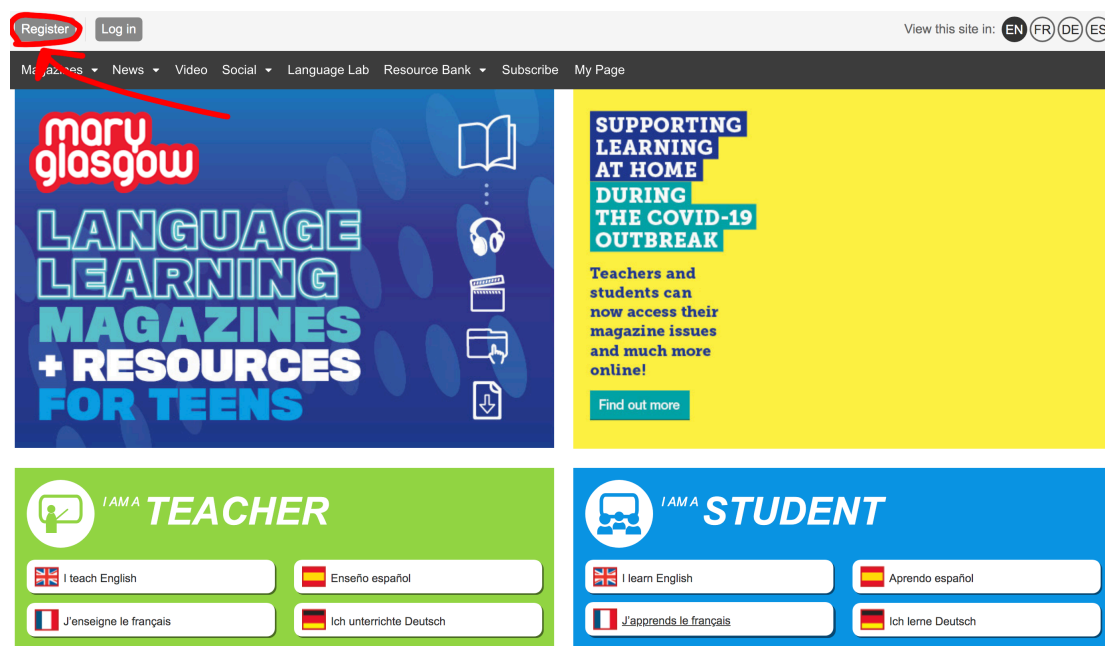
Register Log in

View this site in: EN FR DE ES

Magazines News Video Social Language Lab Resource Bank Subscribe My Page

mary glasgow

LANGUAGE LEARNING MAGAZINES + RESOURCES FOR TEENS

SUPPORTING LEARNING AT HOME DURING THE COVID-19 OUTBREAK

Teachers and students can now access their magazine issues and much more online!

Find out more

I AM A TEACHER

I teach English

Enseño español

J'enseigne le français

Ich unterrichte Deutsch

I AM A STUDENT

I learn English

Aprendo español

J'apprends le français

Ich lerne Deutsch